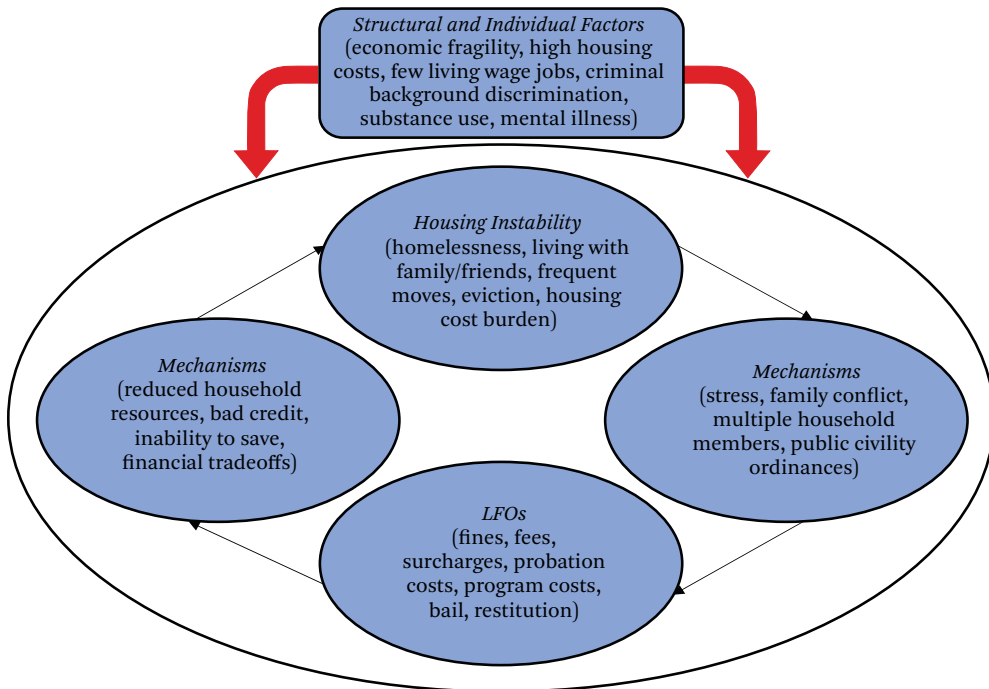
Structural and Individual Factors
(economic fragility, high housing costs, few living wage jobs, criminal background discrimination, substance use, mental illness)

Housing Instability
(homelessness, living with family/friends, frequent moves, eviction, housing cost burden)

Mechanisms
(stress, family conflict, multiple household members, public civility ordinances)

LFOs
(fines, fees, surcharges, probation costs, program costs, bail, restitution)

Mechanisms
(reduced household resources, bad credit, inability to save, financial tradeoffs)